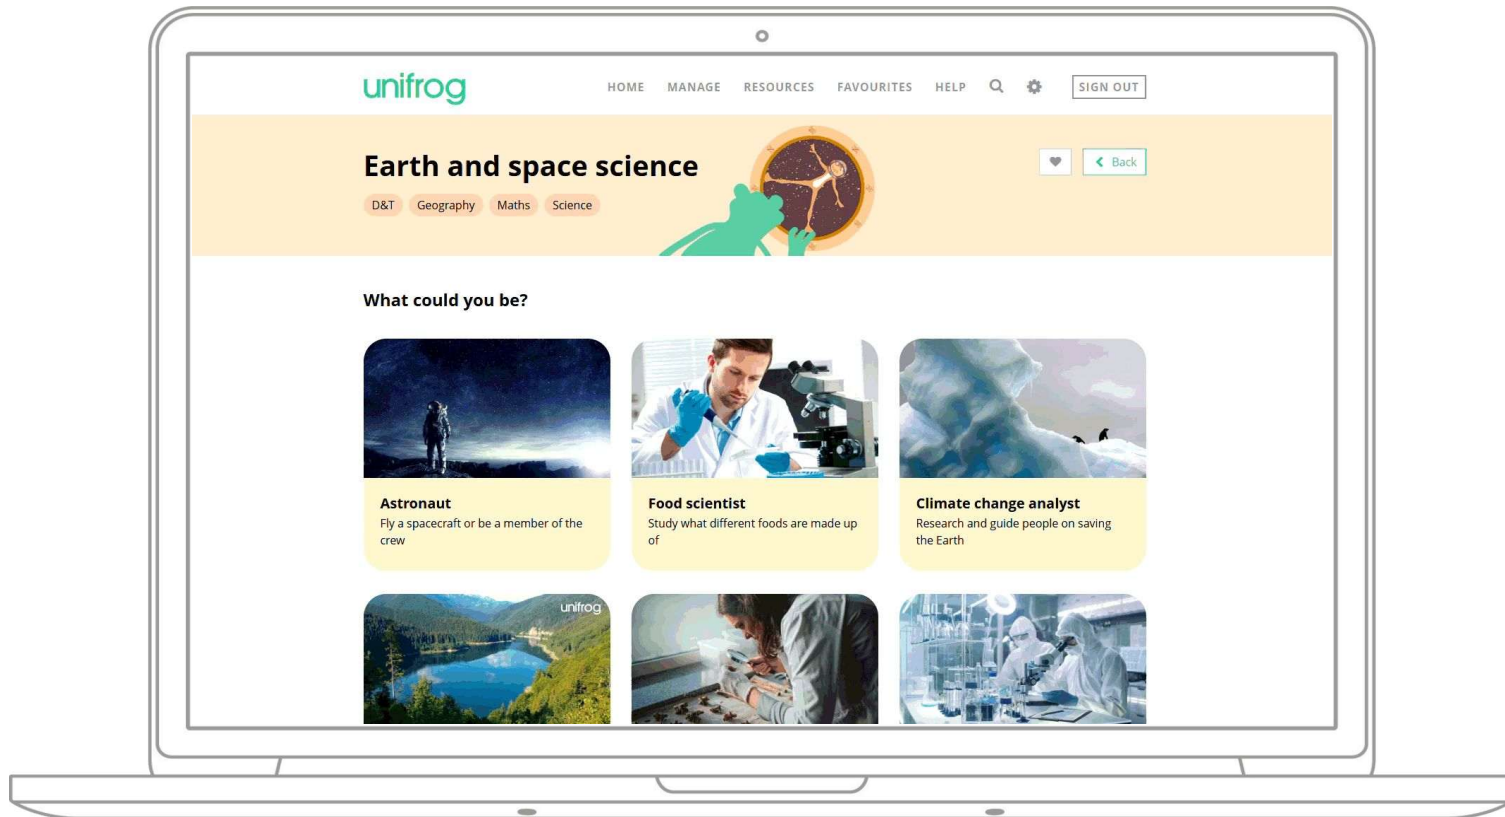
unifrog

HOME MANAGE RESOURCES FAVOURITES HELP SIGN OUT

Earth and space science

D&T Geography Maths Science

Back

What could you be?

Astronaut
Fly a spacecraft or be a member of the crew

Food scientist
Study what different foods are made up of

Climate change analyst
Research and guide people on saving the Earth

unifrog